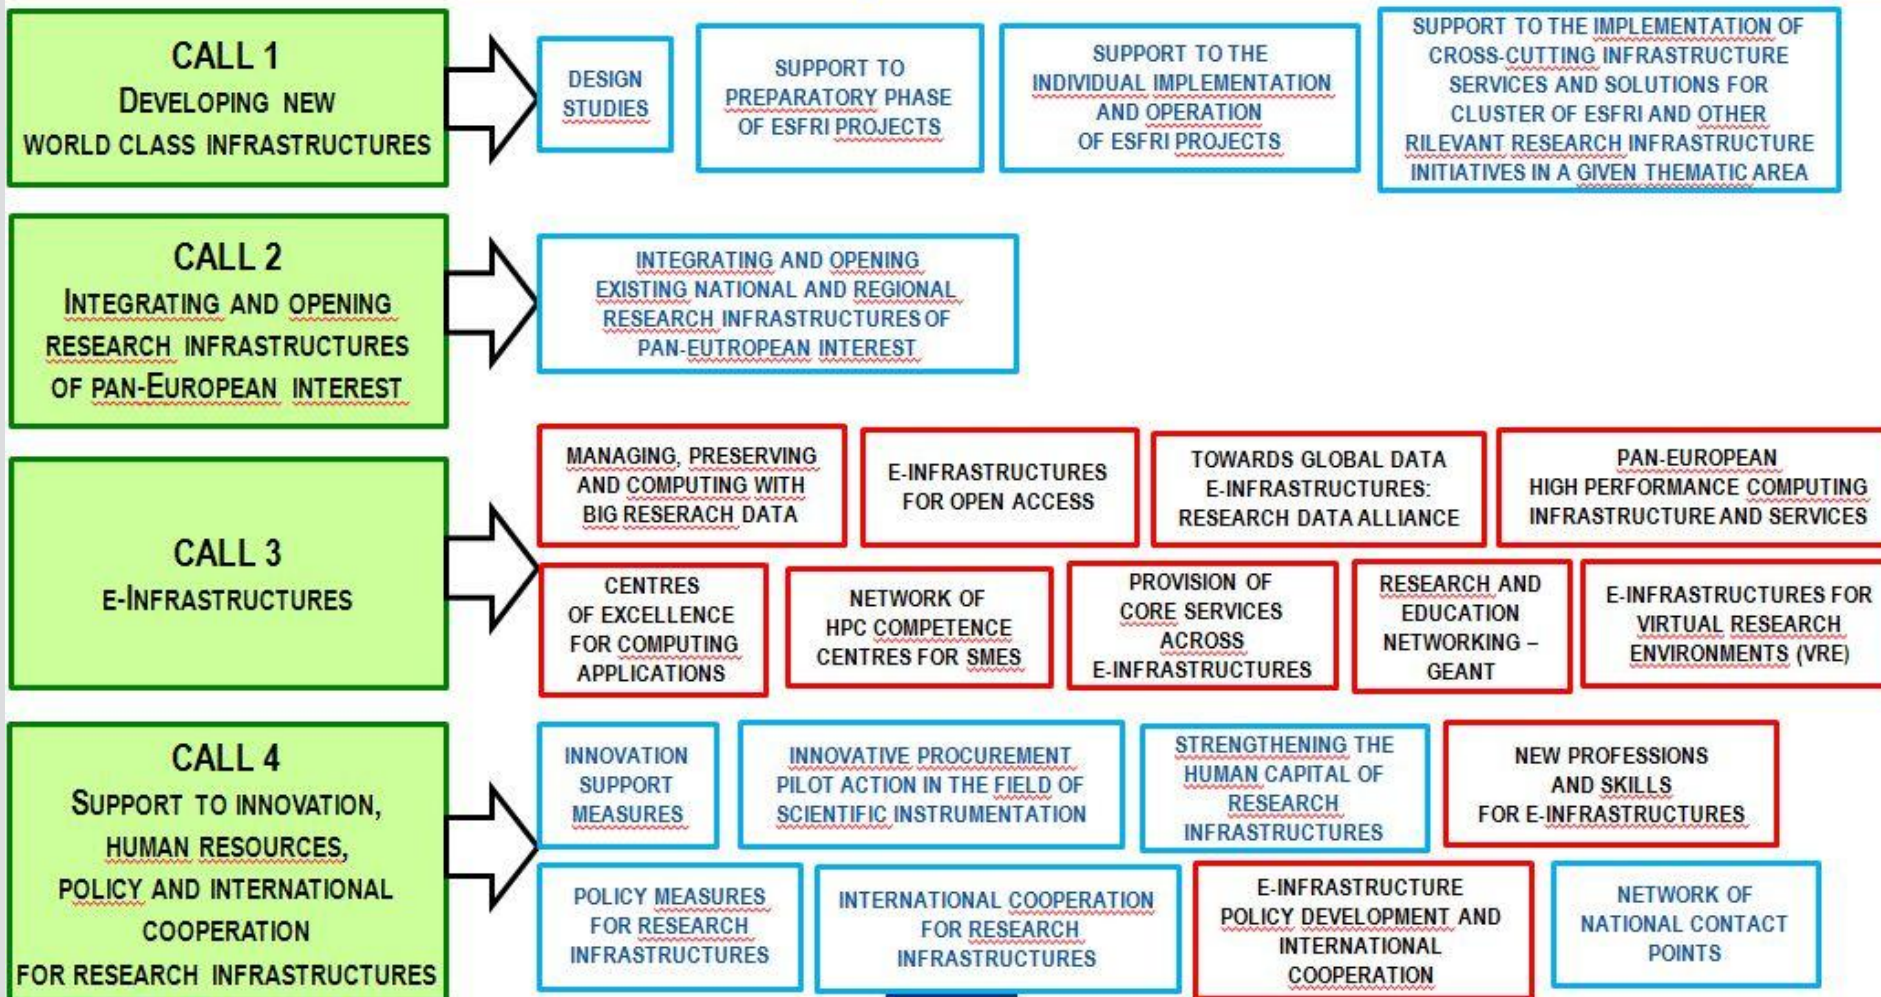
CALL 1
DEVELOPING NEW WORLD CLASS INFRASTRUCTURES

DESIGN STUDIES

SUPPORT TO PREPARATORY PHASE OF ESFRI PROJECTS

SUPPORT TO THE INDIVIDUAL IMPLEMENTATION AND OPERATION OF ESFRI PROJECTS

SUPPORT TO THE IMPLEMENTATION OF CROSS-CUTTING INFRASTRUCTURE SERVICES AND SOLUTIONS FOR CLUSTER OF ESFRI AND OTHER RILEVANT RESEARCH INFRASTRUCTURE INITIATIVES IN A GIVEN THEMATIC AREA

CALL 2
INTEGRATING AND OPENING RESEARCH INFRASTRUCTURES OF PAN-EUROPEAN INTEREST

INTEGRATING AND OPENING EXISTING NATIONAL AND REGIONAL RESEARCH INFRASTRUCTURES OF PAN-EUTROPEAN INTEREST

CALL 3
E-INFRASTRUCTURES

MANAGING, PRESERVING AND COMPUTING WITH BIG RESERACH DATA

E-INFRASTRUCTURES FOR OPEN ACCESS

TOWARDS GLOBAL DATA E-INFRASTRUCTURES: RESEARCH DATA ALLIANCE

PAN-EUROPEAN HIGH PERFORMANCE COMPUTING INFRASTRUCTURE AND SERVICES

CENTRES OF EXCELLENCE FOR COMPUTING APPLICATIONS

NETWORK OF HPC COMPETENCE CENTRES FOR SMES

PROVISION OF CORE SERVICES ACROSS E-INFRASTRUCTURES

RESEARCH AND EDUCATION NETWORKING – GEANT

E-INFRASTRUCTURES FOR VIRTUAL RESEARCH ENVIRONMENTS (VRE)

CALL 4
SUPPORT TO INNOVATION, HUMAN RESOURCES, POLICY AND INTERNATIONAL COOPERATION FOR RESEARCH INFRASTRUCTURES

INNOVATION SUPPORT MEASURES

INNOVATIVE PROCUREMENT PILOT ACTION IN THE FIELD OF SCIENTIFIC INSTRUMENTATION

STRENGTHENING THE HUMAN CAPITAL OF RESEARCH INFRASTRUCTURES

NEW PROFESSIONS AND SKILLS FOR E-INFRASTRUCTURES

POLICY MEASURES FOR RESEARCH INFRASTRUCTURES

INTERNATIONAL COOPERATION FOR RESEARCH INFRASTRUCTURES

E-INFRASTRUCTURE POLICY DEVELOPMENT AND INTERNATIONAL COOPERATION

NETWORK OF NATIONAL CONTACT POINTS